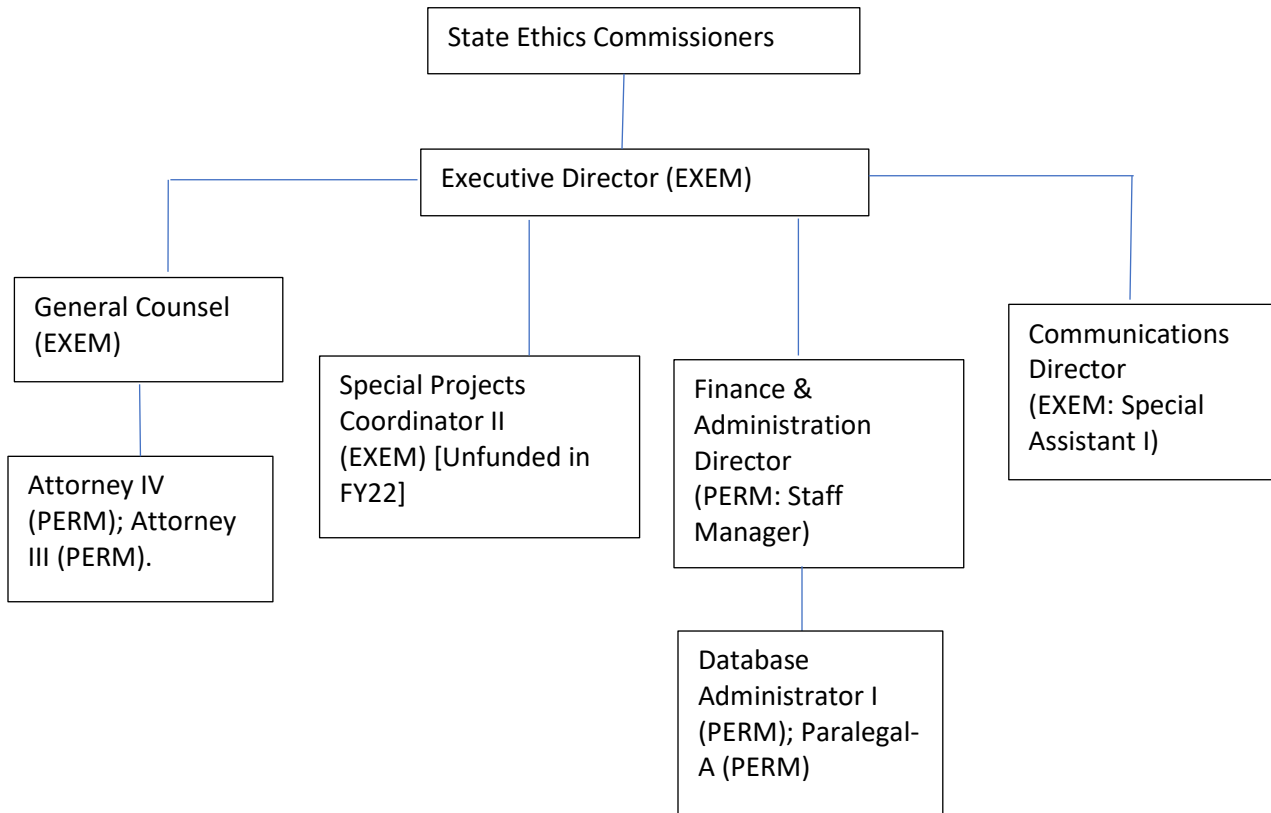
State Ethics Commissioners

Executive Director (EXEM)

General Counsel (EXEM)

Special Projects Coordinator II (EXEM) [Unfunded in FY22]

Finance & Administration Director (PERM: Staff Manager)

Communications Director (EXEM: Special Assistant I)

Attorney IV (PERM); Attorney III (PERM).

Database Administrator I (PERM); Paralegal-A (PERM)